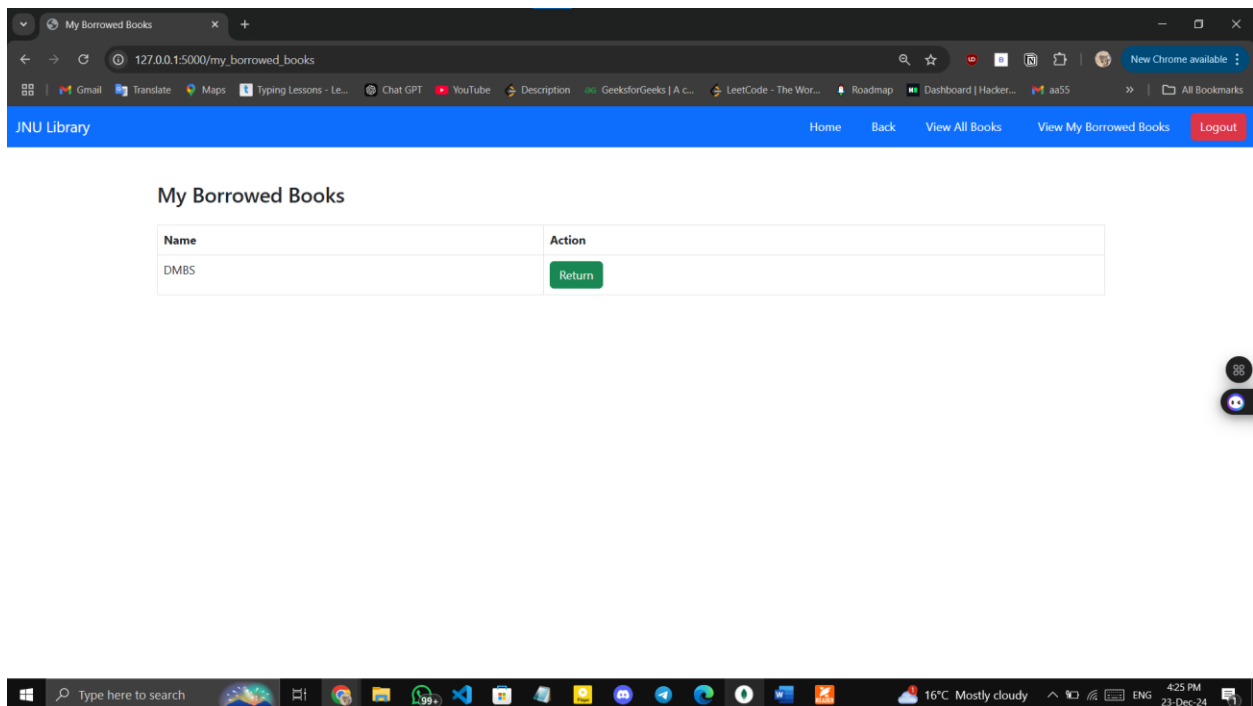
My Borrowed Books

127.0.0.1:5000/my_borrowed_books

New Chrome available

Gmail Translate Maps Typing Lessons - Le... Chat GPT YouTube Description GeeksforGeeks | A c... LeetCode - The Wor... Roadmap Dashboard | Hacker... aa55 » All Bookmarks

JNU Library

Home Back View All Books View My Borrowed Books Logout

My Borrowed Books

| Name | Action |
|---|---|
| DMBS | Return |

Type here to search

99+

16°C Mostly cloudy ENG 4:25 PM 23-Dec-24